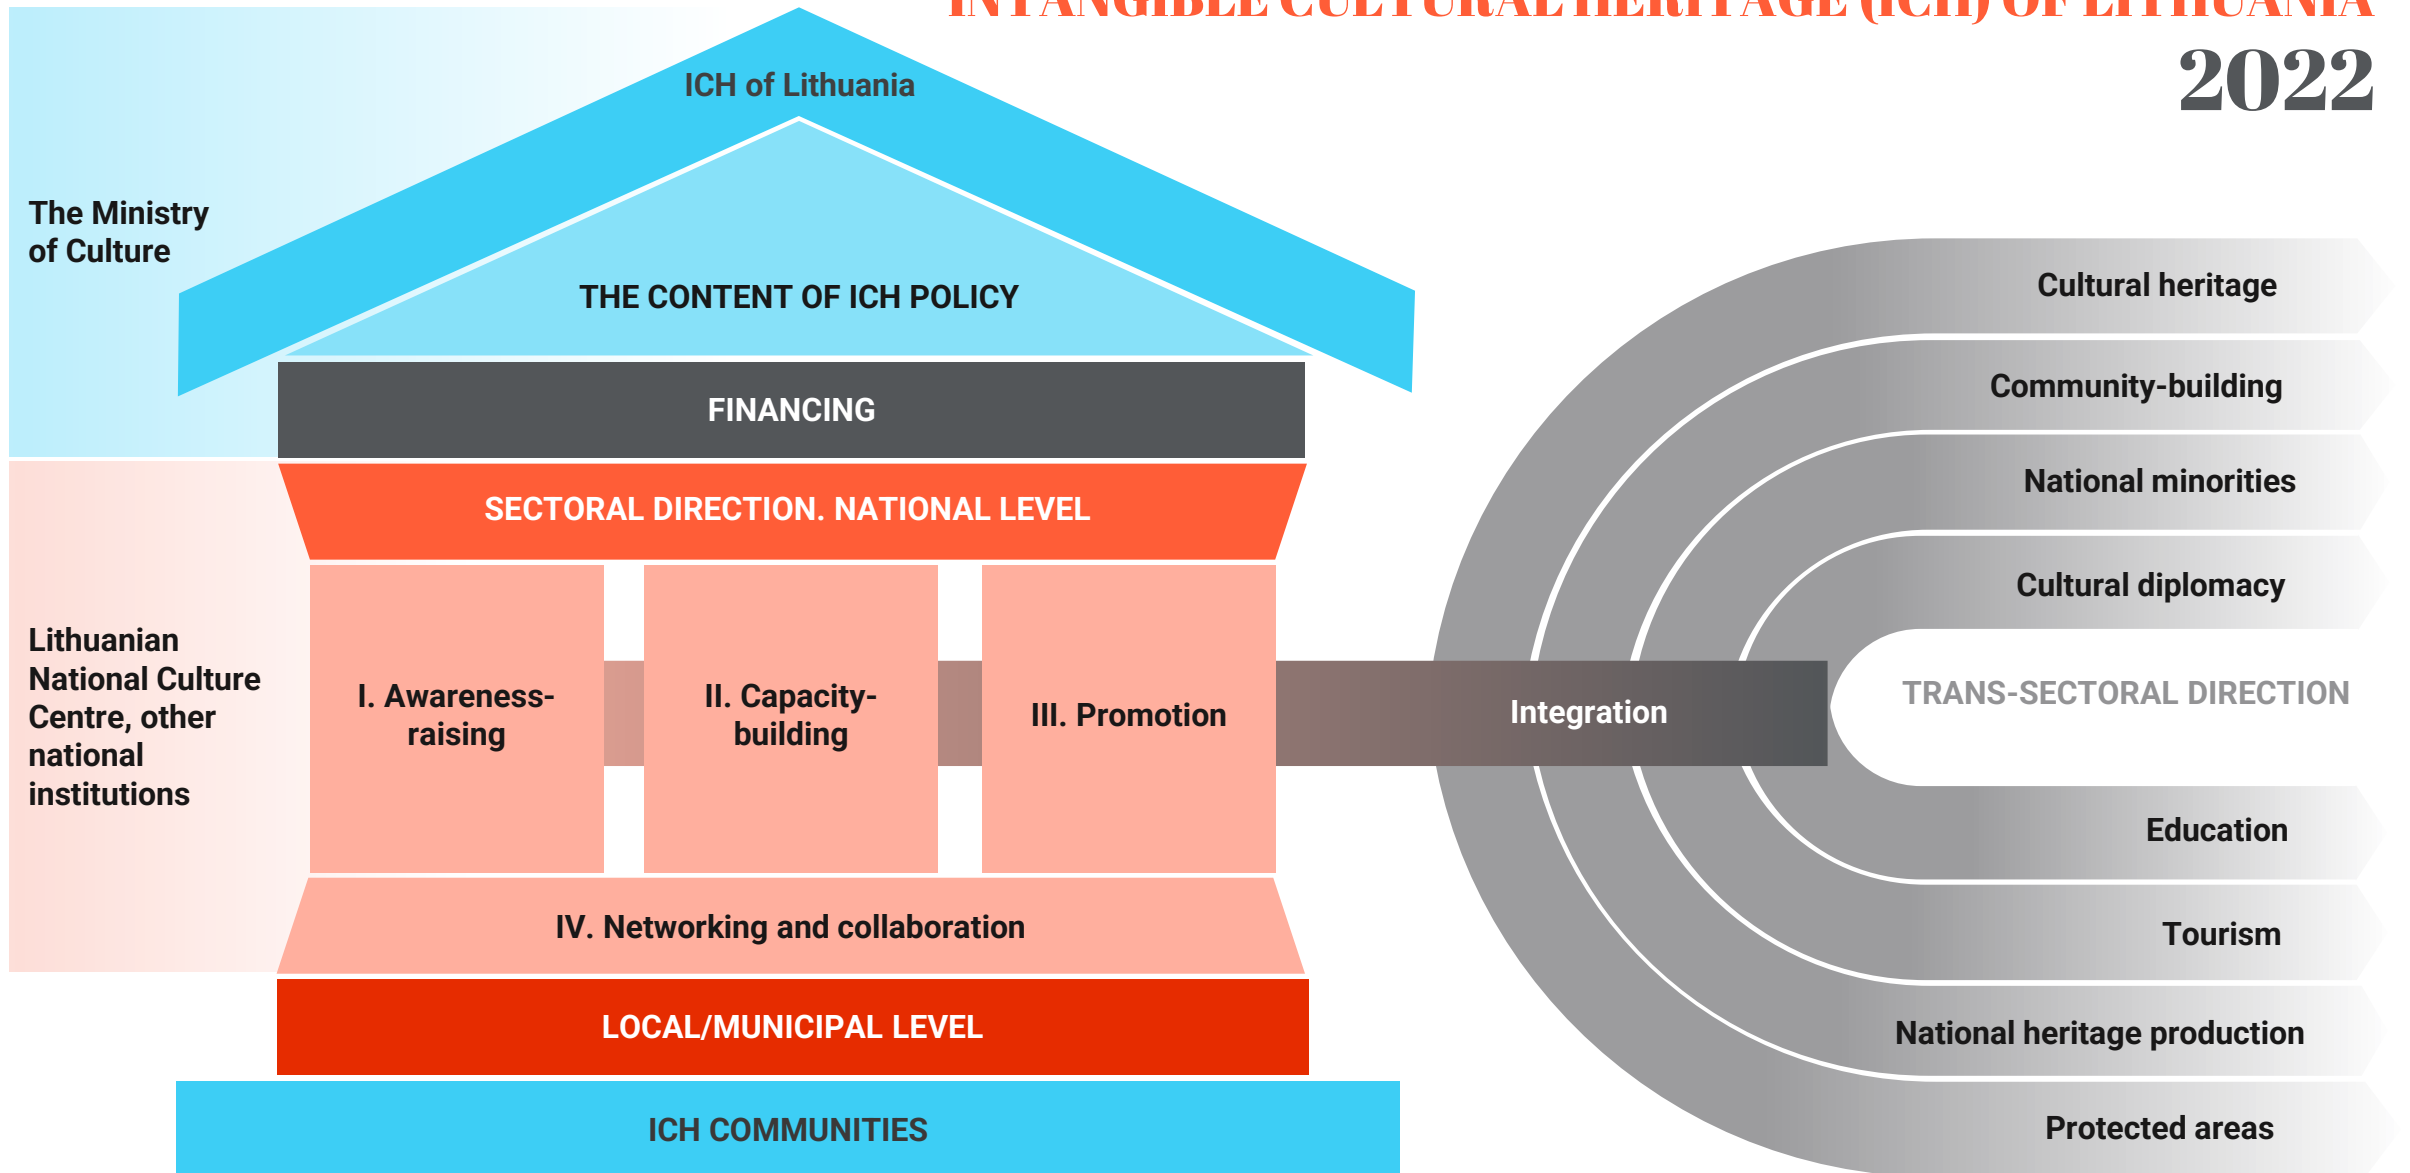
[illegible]

2022

ICH of Lithuania

The Ministry of Culture

THE CONTENT OF ICH POLICY

FINANCING

SECTORAL DIRECTION. NATIONAL LEVEL

Lithuanian National Culture Centre, other national institutions

I. Awareness-raising

II. Capacity-building

III. Promotion

IV. Networking and collaboration

LOCAL/MUNICIPAL LEVEL

ICH COMMUNITIES

Integration

Cultural heritage

Community-building

National minorities

Cultural diplomacy

TRANS-SECTORAL DIRECTION

Education

Tourism

National heritage production

Protected areas